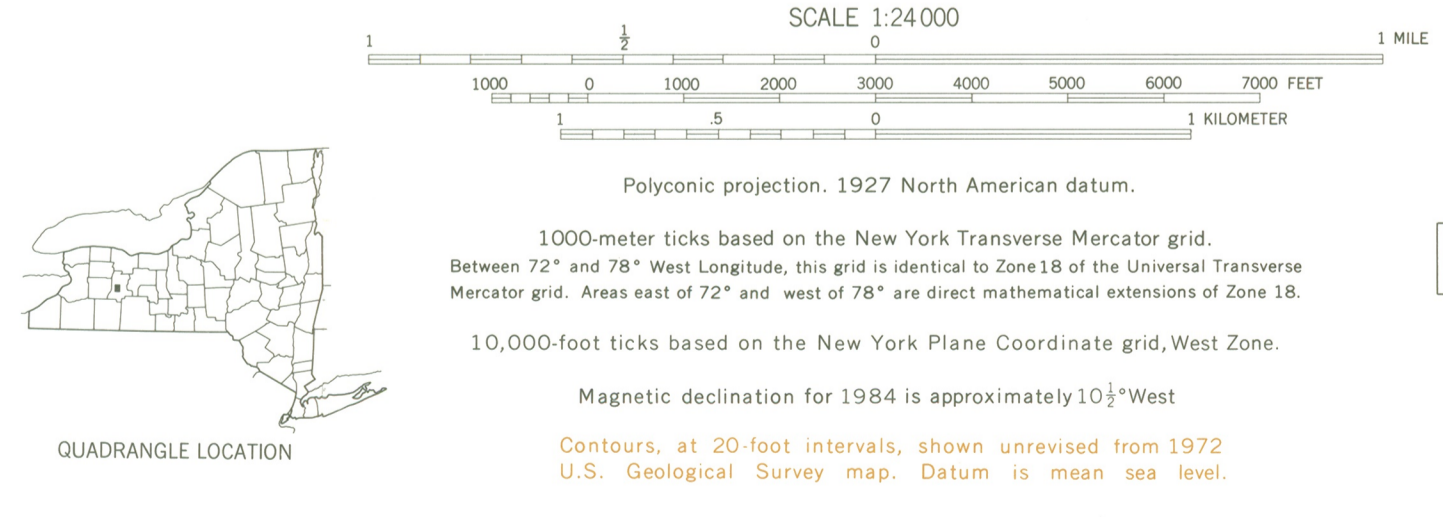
SCALE 1:24000

1 $\frac{1}{2}$ 0 1 MILE

1000 0 1000 2000 3000 4000 5000 6000 7000 FEET

1 .5 0 1 KILOMETER

QUADRANGLE LOCATION

Polyconic projection. 1927 North American datum.

1000-meter ticks based on the New York Transverse Mercator grid. Between 72° and 78° West Longitude, this grid is identical to Zone 18 of the Universal Transverse Mercator grid. Areas east of 72° and west of 78° are direct mathematical extensions of Zone 18.

10,000-foot ticks based on the New York Plane Coordinate grid, West Zone.

Magnetic declination for 1984 is approximately $10\frac{1}{2}$°West

Contours, at 20-foot intervals, shown unrevised from 1972 U.S. Geological Survey map. Datum is mean sea level.